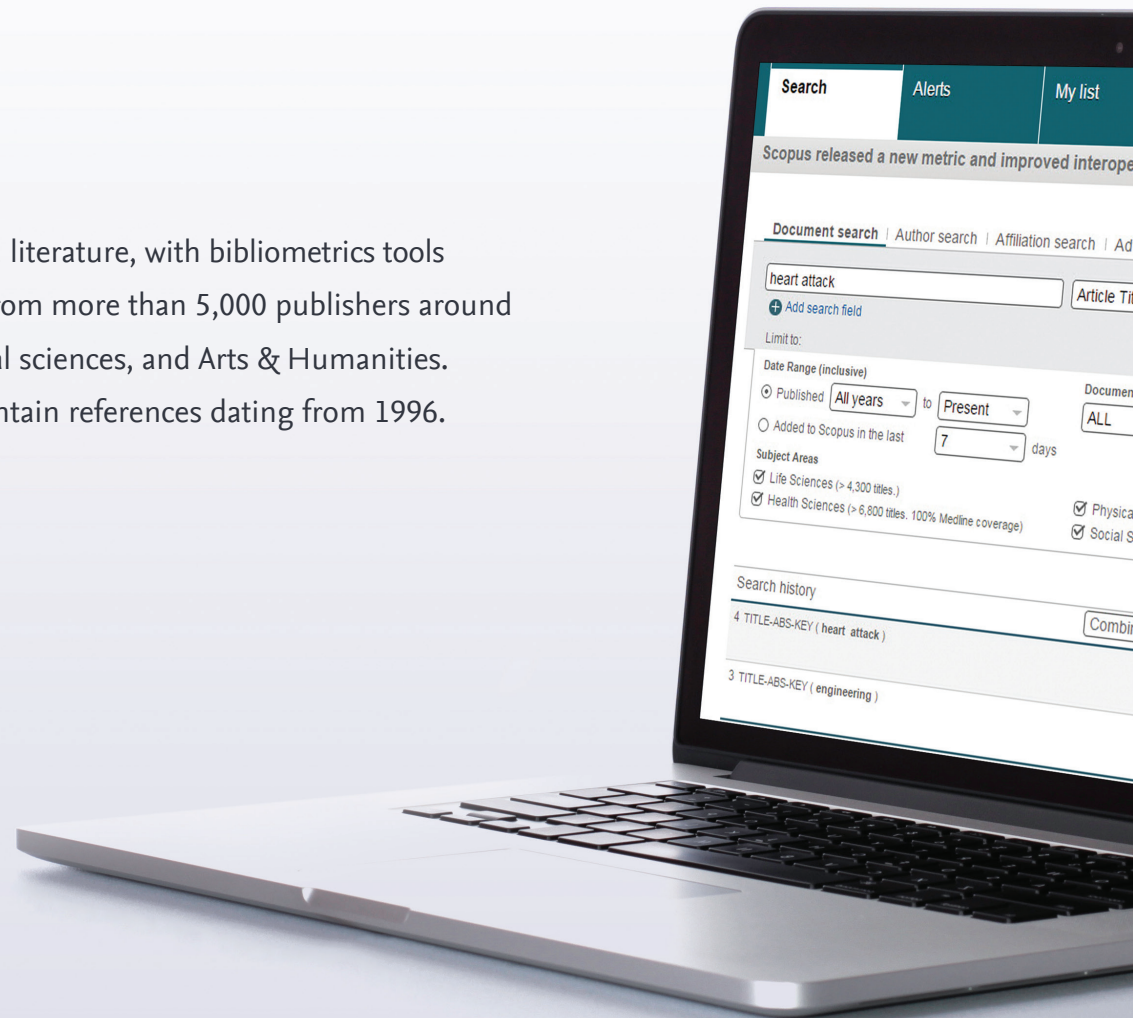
literature, with bibliometrics tools
om more than 5,000 publishers around
al sciences, and Arts & Humanities.
ntain references dating from 1996.

Search | Alerts | My list

Scopus released a new metric and improved interope

Document search | Author search | Affiliation search | Ad

heart attack
Article Ti
Add search field

Limit to:
Date Range (inclusive)
Published All years to Present
Added to Scopus in the last 7 days
Documen
ALL

Subject Areas
Life Sciences (> 4,300 titles.)
Health Sciences (> 6,800 titles. 100% Medline coverage)
Physica
Social S

Search history
4 TITLE-ABS-KEY ( heart attack )
Combi
3 TITLE-ABS-KEY ( engineering )